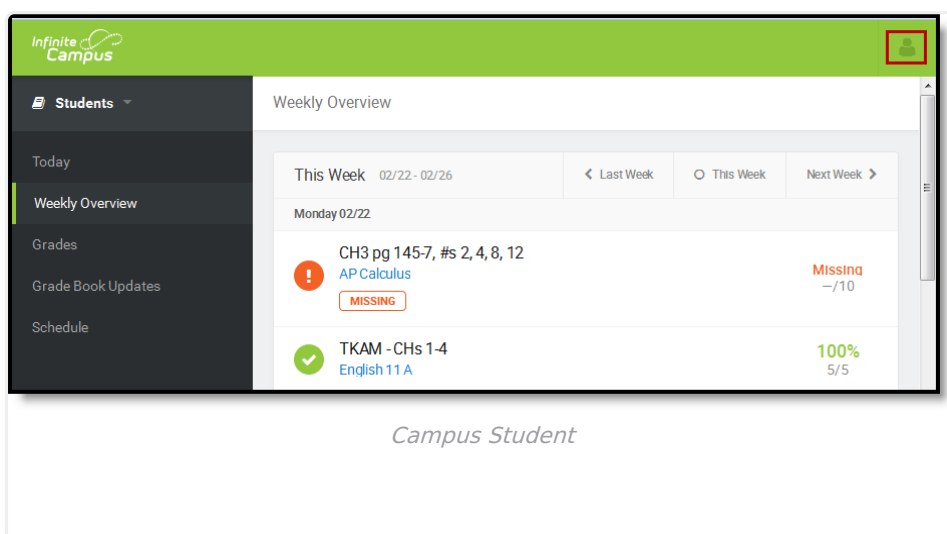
Infinite Campus

Students

Today

Weekly Overview

Grades

Grade Book Updates

Schedule

Weekly Overview

This Week 02/22 - 02/26

Last Week

This Week

Next Week

Monday 02/22

CH3 pg 145-7, #s 2, 4, 8, 12
AP Calculus
MISSING

Missing
—/10

TKAM - CHs 1-4
English 11 A

100%
5/5

Campus Student